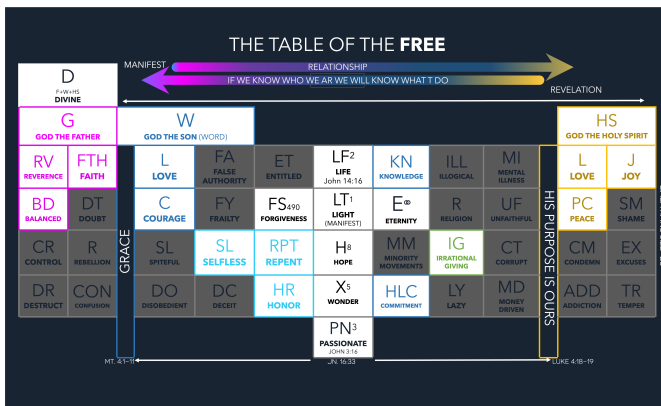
THE TABLE OF THE **FREE**

MANIFEST

RELATIONSHIP

IF WE KNOW WHO WE AR WE WILL KNOW WHAT T DO

REVELATION

| D<br>F+W+HS<br>DIVINE | | | | | | | | | | | | | |
|---|---|---|---|---|---|---|---|---|---|---|---|---|---|
| G<br>GOD THE FATHER | | W<br>GOD THE SON (WORD) | | | | | | | | | HS<br>GOD THE HOLY SPIRIT | | |
| RV<br>REVERENCE | FTH<br>FAITH | L<br>LOVE | FA<br>FALSE AUTHORITY | ET<br>ENTITLED | $LF^2$<br>LIFE<br>John 14:16 | KN<br>KNOWLEDGE | ILL<br>ILLOGICAL | MI<br>MENTAL ILLNESS | | L<br>LOVE | J<br>JOY |
| BD<br>BALANCED | DT<br>DOUBT | C<br>COURAGE | FY<br>FRAILTY | $FS_{490}$<br>FORGIVENESS | $LT^1$<br>LIGHT<br>(MANIFEST) | $E^{\infty}$<br>ETERNITY | R<br>RELIGION | UF<br>UNFAITHFUL | | PC<br>PEACE | SM<br>SHAME |
| CR<br>CONTROL | R<br>REBELLION | SL<br>SPITEFUL | SL<br>SELFLESS | RPT<br>REPENT | $H^8$<br>HOPE | MM<br>MINORITY MOVEMENTS | IG<br>IRRATIONAL GIVING | CT<br>CORRUPT | | CM<br>CONDEMN | EX<br>EXCUSES |
| DR<br>DESTRUCT | CON<br>CONFUSION | DO<br>DISOBEDIENT | DC<br>DECEIT | HR<br>HONOR | $X^5$<br>WONDER | HLC<br>COMMITMENT | LY<br>LAZY | MD<br>MONEY DRIVEN | | ADD<br>ADDICTION | TR<br>TEMPER |
| | | | | | $PN^3$<br>PASSIONATE<br>JOHN 3:16 | | | | | | |

GRACE

HIS PURPOSE IS OURS

MT. 4:1-11

JN. 16:33

LUKE 4:18-19